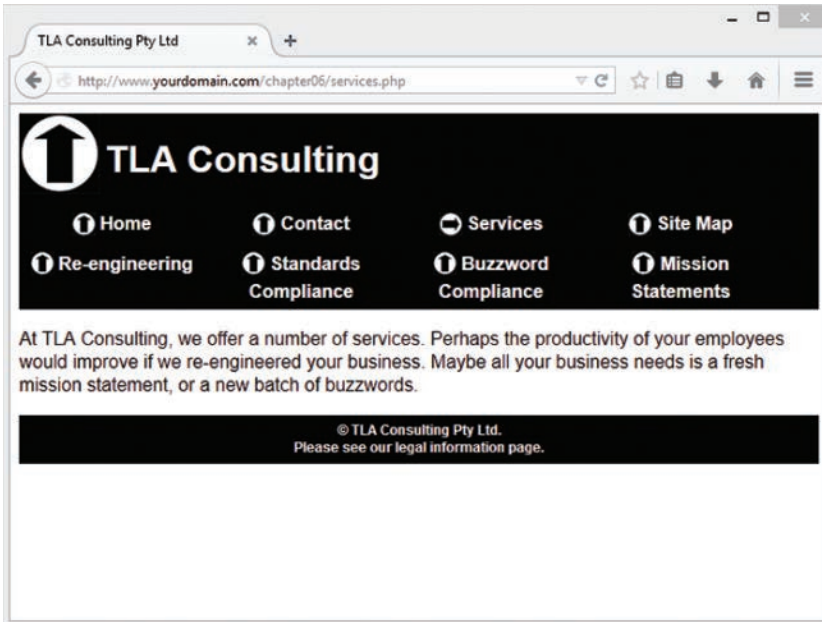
TLA Consulting Pty Ltd × +

http://www.yourdomain.com/chapter06/services.php

TLA Consulting

Home Contact Services Site Map

Re-engineering Standards Compliance Buzzword Compliance Mission Statements

At TLA Consulting, we offer a number of services. Perhaps the productivity of your employees would improve if we re-engineered your business. Maybe all your business needs is a fresh mission statement, or a new batch of buzzwords.

© TLA Consulting Pty Ltd.
Please see our legal information page.